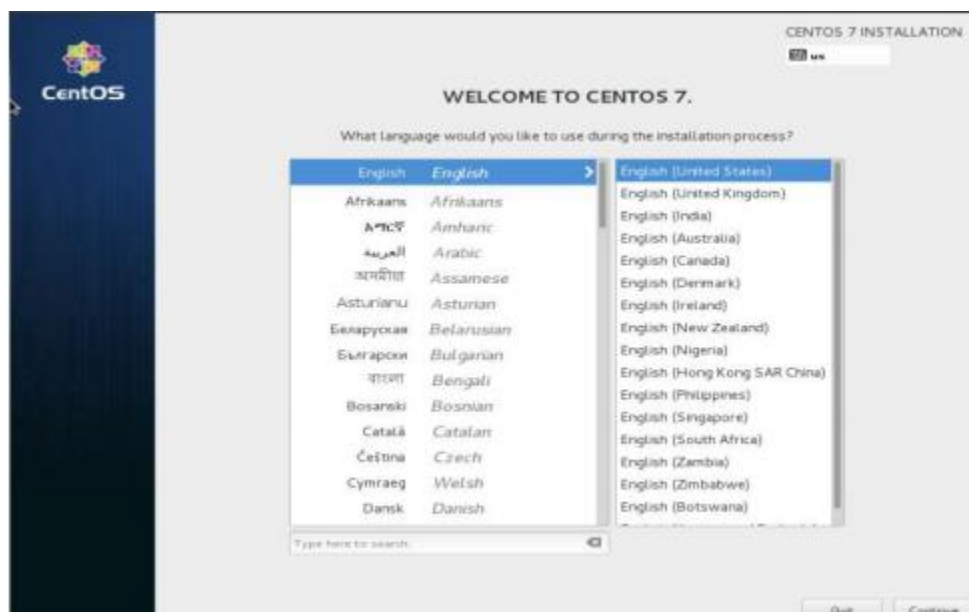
CentOS

CENTOS 7 INSTALLATION
us

WELCOME TO CENTOS 7.

What language would you like to use during the installation process?

| | |
|---|---|
| English | English |
| Afrikaans | Afrikaans |
| አማርኛ | Amharic |
| العربية | Arabic |
| অসমীয়া | Assamese |
| Asturianu | Asturian |
| Беларуская | Belarusian |
| Български | Bulgarian |
| বাংলা | Bengali |
| Bosanski | Bosnian |
| Català | Catalan |
| Čeština | Czech |
| Cymraeg | Welsh |
| Dansk | Danish |

English (United States)
English (United Kingdom)
English (India)
English (Australia)
English (Canada)
English (Denmark)
English (Ireland)
English (New Zealand)
English (Nigeria)
English (Hong Kong SAR China)
English (Philippines)
English (Singapore)
English (South Africa)
English (Zambia)
English (Zimbabwe)
English (Botswana)

Type here to search.

Quit
Continue